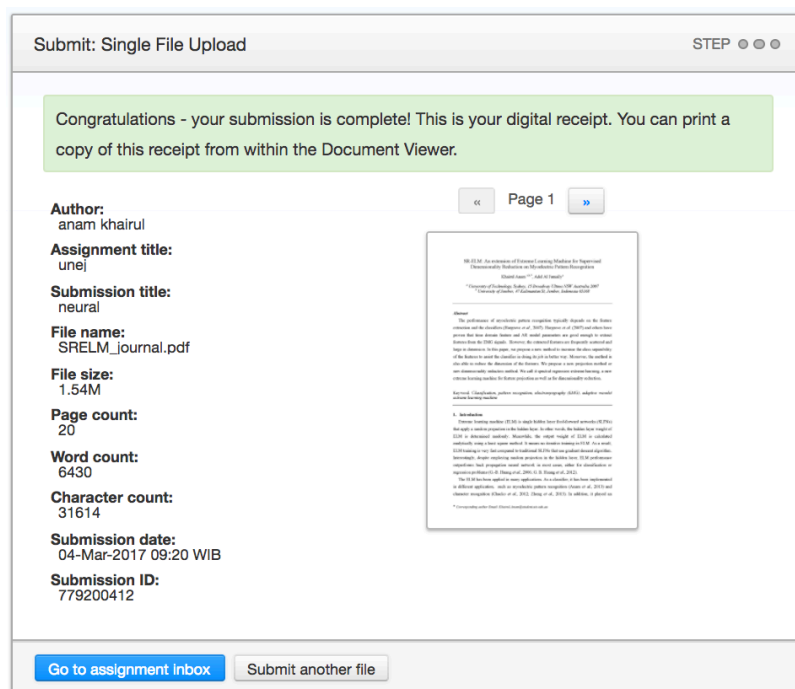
Submit: Single File Upload

STEP

Congratulations - your submission is complete! This is your digital receipt. You can print a copy of this receipt from within the Document Viewer.

Author:
anam khairul

Assignment title:
unej

Submission title:
neural

File name:
SRELM_journal.pdf

File size:
1.54M

Page count:
20

Word count:
6430

Character count:
31614

Submission date:
04-Mar-2017 09:20 WIB

Submission ID:
779200412

«

Page 1

»

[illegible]

Go to assignment inbox

Submit another file